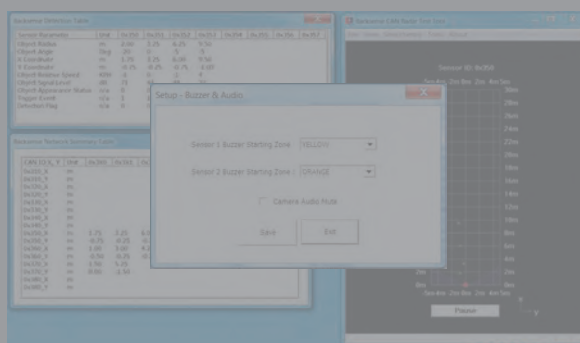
Setup - Buzzer & Audio

Sensor 1 Buzzer Starting Zone : YELLOW

Sensor 2 Buzzer Starting Zone : ORANGE

Camera Audio Mute

Save

Exit

Backsense Detection Table

Sensor Parameter | Unit | 0x250 | 0x251 | 0x252 | 0x253 | 0x254 | 0x255 | 0x256

Object Radius | m | 2.00 | 3.25 | 6.25 | 5.50
Object Angle | Deg | 20 | 0 | -5 | -3
X Coordinate | m | 1.75 | 3.25 | 6.00 | 5.50
Y Coordinate | m | -0.75 | -0.25 | -0.75 | -1.00
Object Relative Speed | RPM | 0 | 0 | 0 | 0
Object Signal Level | dB | 71 | 58 | 49 | 50
Object Appearance Status | n/a | 8 | 8 | 8 | 8
Trigger Event | n/a | 0 | 0 | 0 | 0
Detection Flag | n/a | 0 | 0 | 0 | 0

Backsense Polarity Summary Table

CAN ID/X_Y | Unit | 0x250 | 0x251

0x250_X | m
0x250_Y | m
0x251_X | m
0x251_Y | m
0x252_X | m
0x252_Y | m
0x253_X | m | 1.75 | 3.25
0x253_Y | m | -0.75 | -0.25
0x254_X | m | 2.00 | 3.00
0x254_Y | m | -0.50 | -0.25
0x255_X | m | 1.50 | 5.25
0x255_Y | m | 0.00 | -1.50
0x256_X | m
0x256_Y | m

Backsense CAN Radar Sensor Data

File View Measurements Tools About

Sensor ID: 0x250

5m 4m 3m 2m 1m 0m 1m 2m 3m 4m 5m

30m
28m
26m
24m
22m
20m
18m
16m
14m
12m
10m
8m
6m
4m
2m
0m

Pause